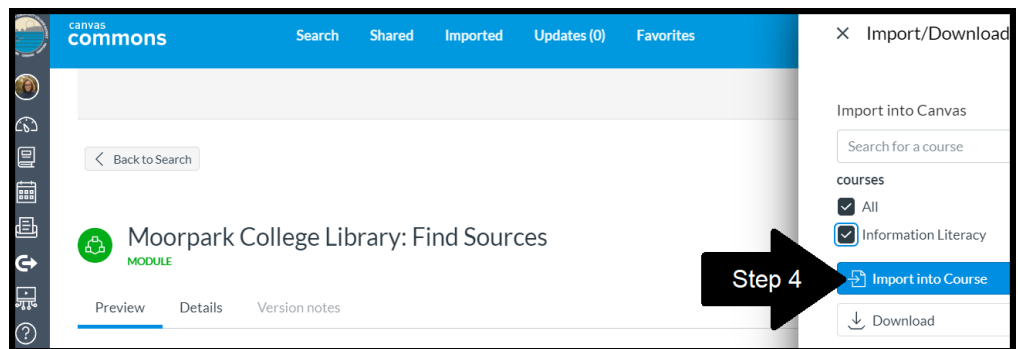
canvas commons

Search Shared Imported Updates (0) Favorites

Back to Search

Moorpark College Library: Find Sources

MODULE

Preview Details Version notes

Import/Download

Import into Canvas

Search for a course

courses

All

Information Literacy

Step 4

Import into Course

Download